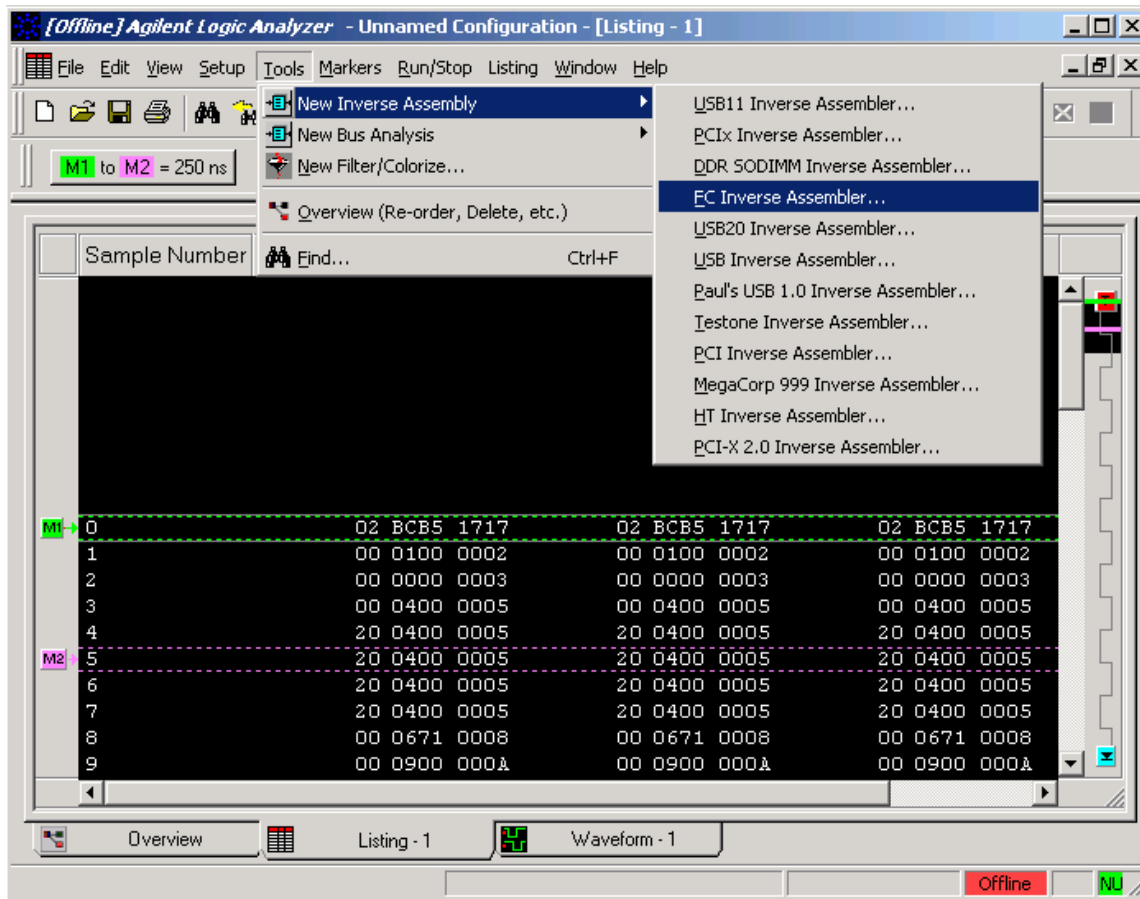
[Offline] Agilent Logic Analyzer - Unnamed Configuration - [Listing - 1]

File Edit View Setup Tools Markers Run/Stop Listing Window Help

M1 to M2 = 250 ns

New Inverse Assembly
New Bus Analysis
New Filter/Colorize...
Overview (Re-order, Delete, etc.)
Find... Ctrl+F

USB11 Inverse Assembler...
PCIx Inverse Assembler...
DDR SODIMM Inverse Assembler...
FC Inverse Assembler...
USB20 Inverse Assembler...
USB Inverse Assembler...
Paul's USB 1.0 Inverse Assembler...
Testone Inverse Assembler...
PCI Inverse Assembler...
MegaCorp 999 Inverse Assembler...
HT Inverse Assembler...
PCI-X 2.0 Inverse Assembler...

Sample Number

| | | | |
|---|---|---|---|
| M1 0 | 02 BCB5 1717 | 02 BCB5 1717 | 02 BCB5 1717 |
| 1 | 00 0100 0002 | 00 0100 0002 | 00 0100 0002 |
| 2 | 00 0000 0003 | 00 0000 0003 | 00 0000 0003 |
| 3 | 00 0400 0005 | 00 0400 0005 | 00 0400 0005 |
| 4 | 20 0400 0005 | 20 0400 0005 | 20 0400 0005 |
| M2 5 | 20 0400 0005 | 20 0400 0005 | 20 0400 0005 |
| 6 | 20 0400 0005 | 20 0400 0005 | 20 0400 0005 |
| 7 | 20 0400 0005 | 20 0400 0005 | 20 0400 0005 |
| 8 | 00 0671 0008 | 00 0671 0008 | 00 0671 0008 |
| 9 | 00 0900 000A | 00 0900 000A | 00 0900 000A |

Overview Listing - 1 Waveform - 1

Offline NU